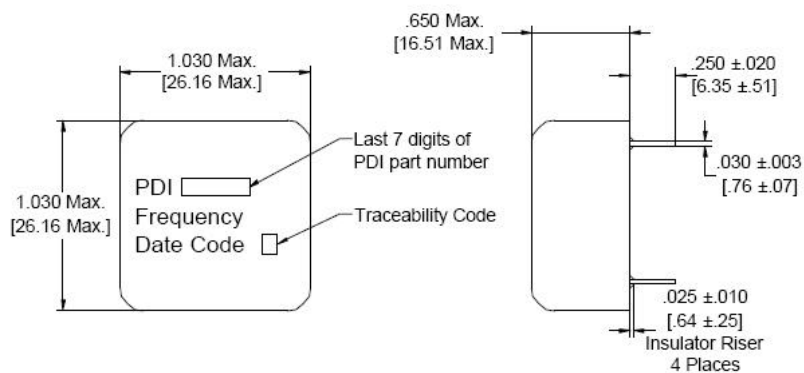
1.030 Max.
[26.16 Max.]

1.030 Max.
[26.16 Max.]

PDI
Frequency
Date Code

Last 7 digits of PDI part number

Traceability Code

.650 Max.
[16.51 Max.]

.250 ±.020
[6.35 ±.51]

.030 ±.003
[.76 ±.07]

.025 ±.010
[.64 ±.25]
Insulator Riser
4 Places